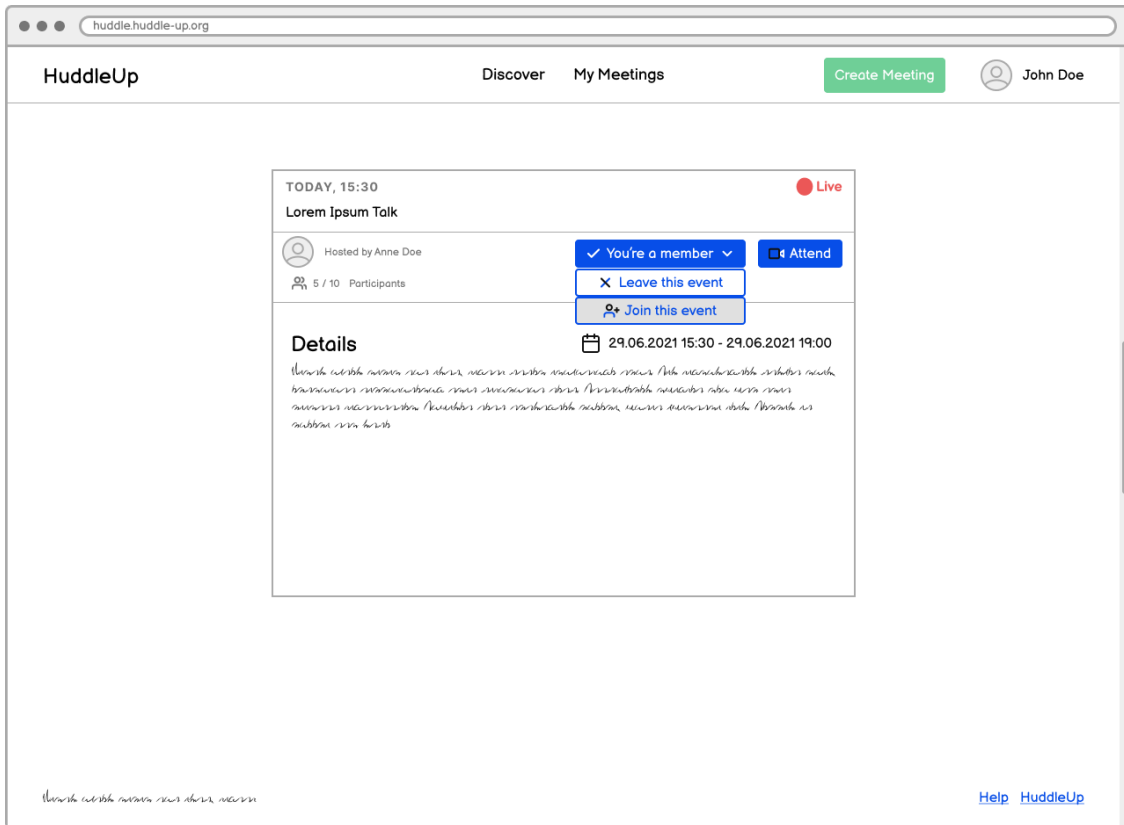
huddle.huddle-up.org

HuddleUp

Discover My Meetings

Create Meeting

John Doe

TODAY, 15:30

Live

Lorem Ipsum Talk

Hosted by Anne Doe

5 / 10 Participants

You're a member

Attend

Leave this event

Join this event

Details

29.06.2021 15:30 - 29.06.2021 19:00

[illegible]

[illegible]

Help HuddleUp